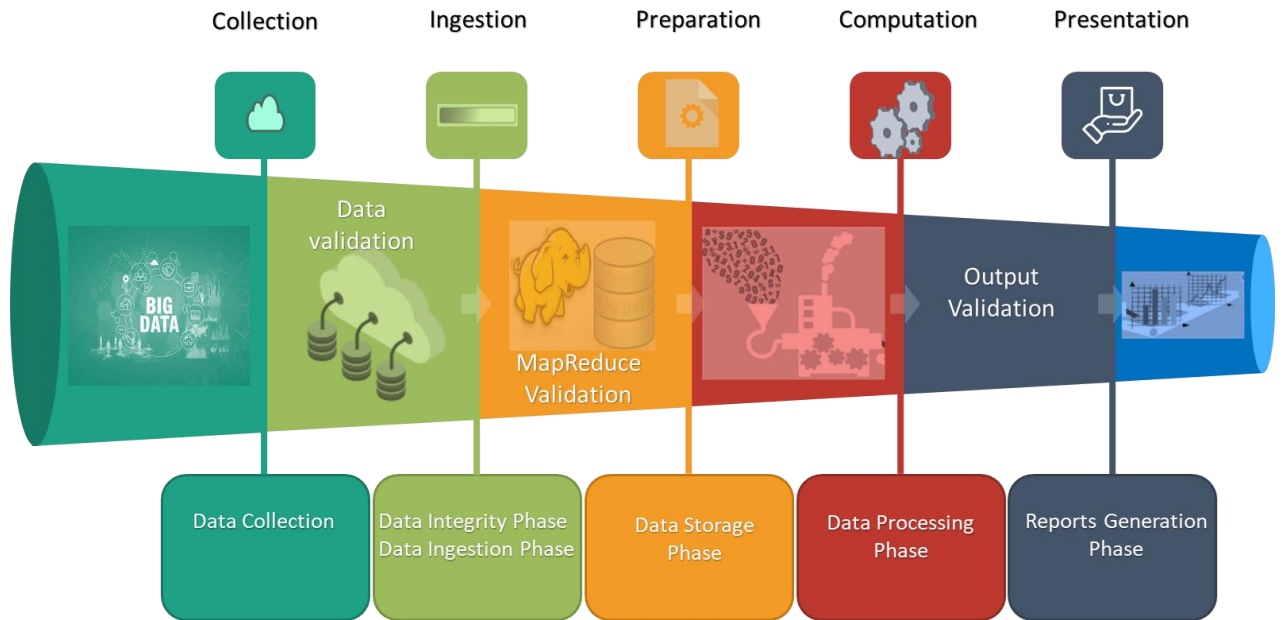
Collection

Ingestion

Preparation

Computation

Presentation

BIG DATA

Data validation

MapReduce Validation

Output Validation

Data Collection

Data Integrity Phase
Data Ingestion Phase

Data Storage Phase

Data Processing Phase

Reports Generation Phase